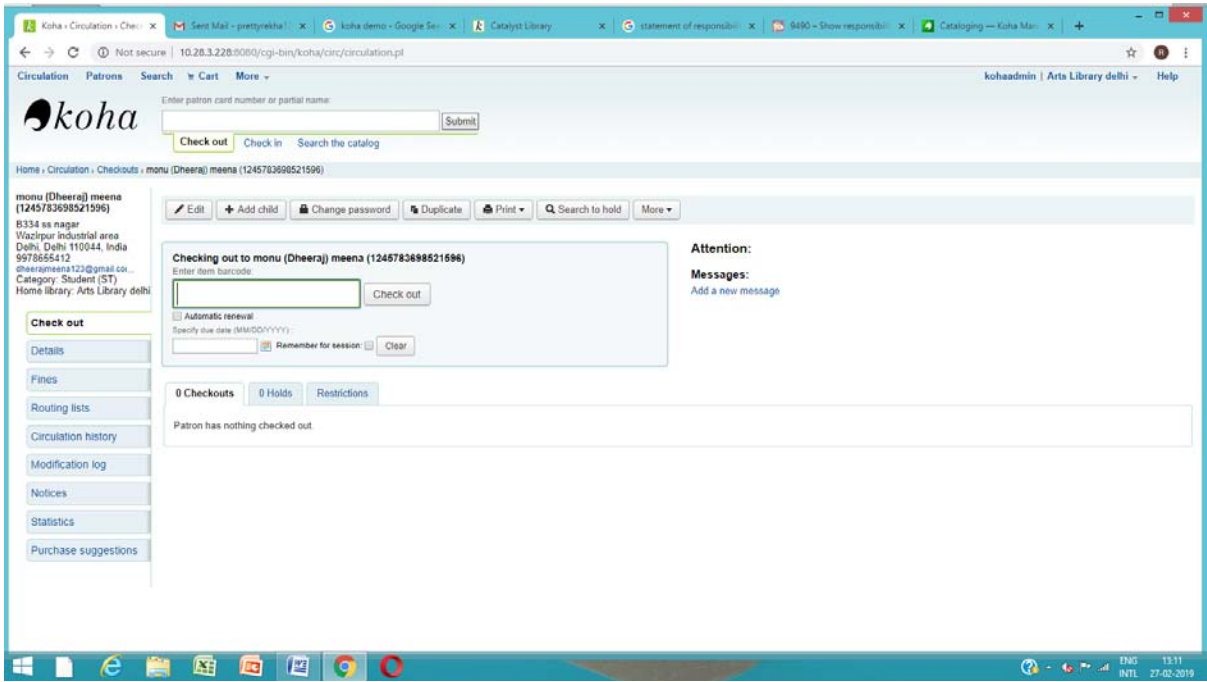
Koha › Circulation › Chec × | Sent Mail - prettyrekha1 × | koha demo - Google Se × | Catalyst Library × | statement of responsib × | 9490 – Show responsib × | Cataloging — Koha Man × | +

Not secure | 10.28.3.228:8080/cgi-bin/koha/circ/circulation.pl

Circulation Patrons Search Cart More

kohaadmin | Arts Library delhi Help

koha

Enter patron card number or partial name:

Submit

Check out Check in Search the catalog

Home › Circulation › Checkouts › monu (Dheeraj) meena (1245783698521596)

monu (Dheeraj) meena (1245783698521596)
B334 ss nagar
Wazirpur industrial area
Delhi, Delhi 110044, India
9978655412
dheerajmeena123@gmail.co...
Category: Student (ST)
Home library: Arts Library delhi

Edit | Add child | Change password | Duplicate | Print | Search to hold | More

Checking out to monu (Dheeraj) meena (1245783698521596)
Enter item barcode:

Check out

Automatic renewal
Specify due date (MM/DD/YYYY):

Remember for session: Clear

Attention:

Messages:
Add a new message

Check out
Details
Fines
Routing lists
Circulation history
Modification log
Notices
Statistics
Purchase suggestions

0 Checkouts | 0 Holds | Restrictions

Patron has nothing checked out.

ENG INTL 13:11 27-02-2019